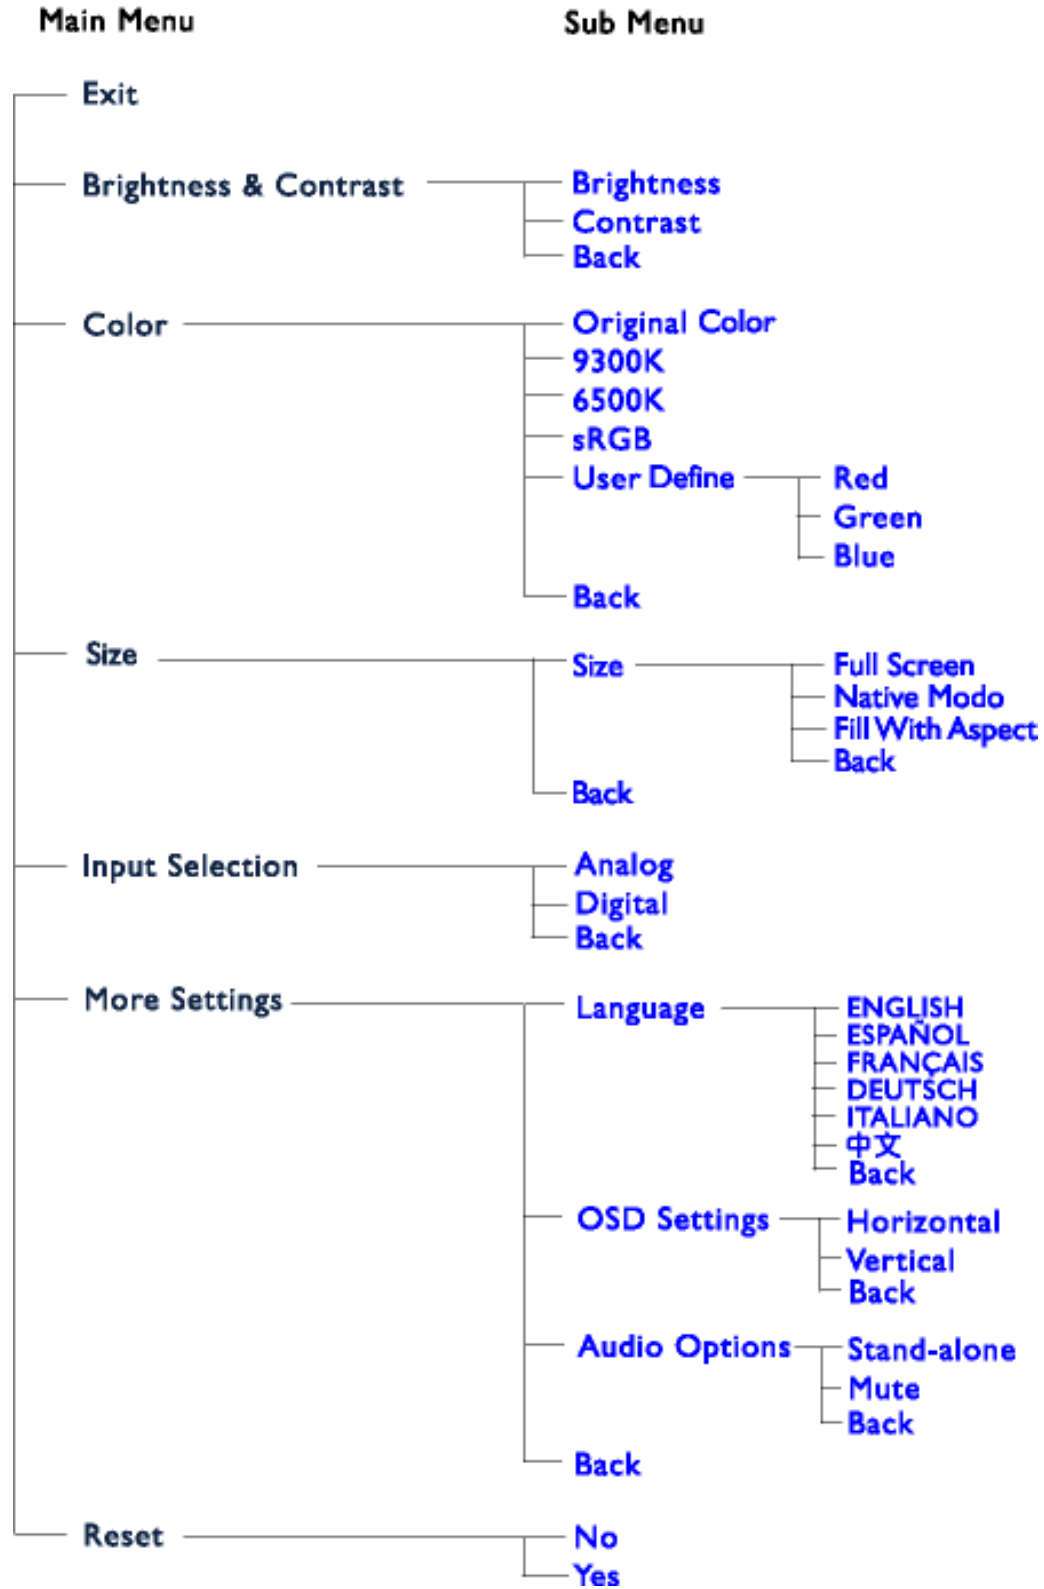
Main Menu

Sub Menu

Exit

Brightness & Contrast

Brightness
Contrast
Back

Color

Original Color
9300K
6500K
sRGB
User Define

Red
Green
Blue

Back

Size

Size

Full Screen
Native Modo
Fill With Aspect
Back

Back

Input Selection

Analog
Digital
Back

More Settings

Language

ENGLISH
ESPAÑOL
FRANÇAIS
DEUTSCH
ITALIANO
中文
Back

OSD Settings

Horizontal
Vertical
Back

Audio Options

Stand-alone
Mute
Back

Back

Reset

No
Yes